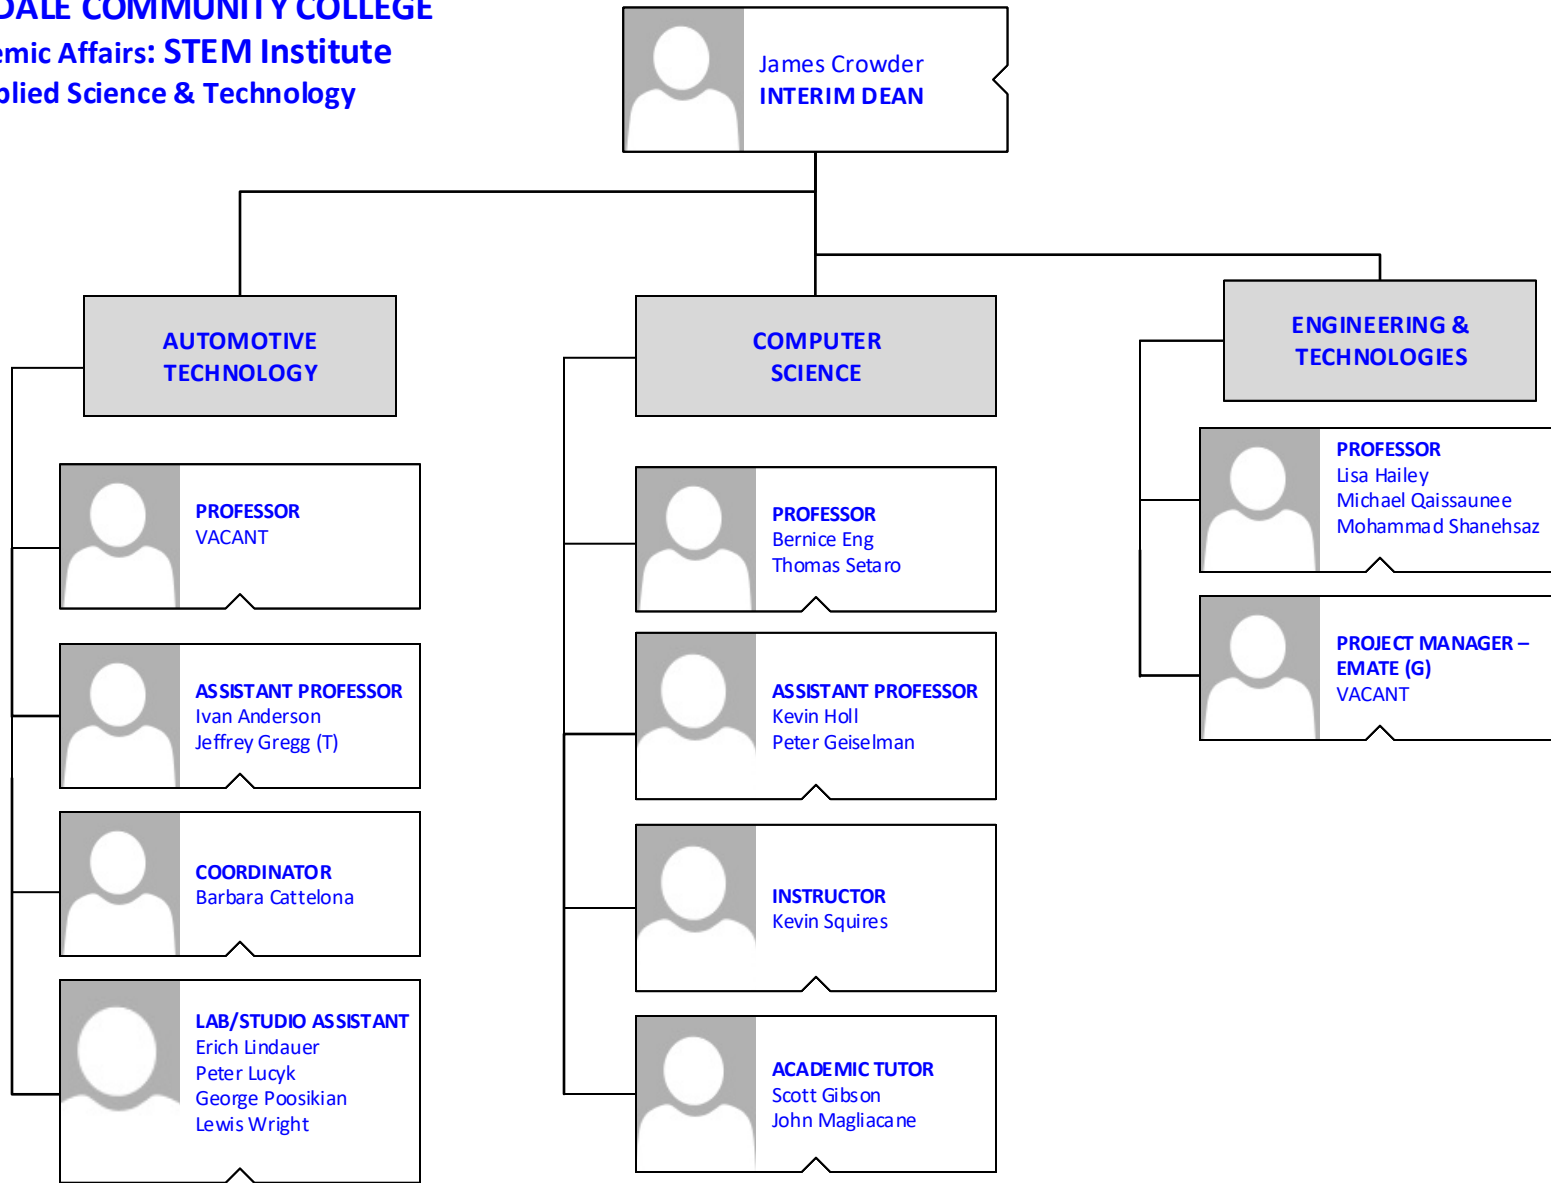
DALE COMMUNITY COLLEGE
emic Affairs: STEM Institute
plied Science & Technology

James Crowder
INTERIM DEAN

AUTOMOTIVE TECHNOLOGY

PROFESSOR
VACANT

ASSISTANT PROFESSOR
Ivan Anderson
Jeffrey Gregg (T)

COORDINATOR
Barbara Cattelona

LAB/STUDIO ASSISTANT
Erich Lindauer
Peter Lucyk
George Poosikian
Lewis Wright

COMPUTER SCIENCE

PROFESSOR
Bernice Eng
Thomas Setaro

ASSISTANT PROFESSOR
Kevin Holl
Peter Geiselman

INSTRUCTOR
Kevin Squires

ACADEMIC TUTOR
Scott Gibson
John Magliacane

ENGINEERING & TECHNOLOGIES

PROFESSOR
Lisa Hailey
Michael Qaissaunee
Mohammad Shanehsaz

PROJECT MANAGER – EMATE (G)
VACANT